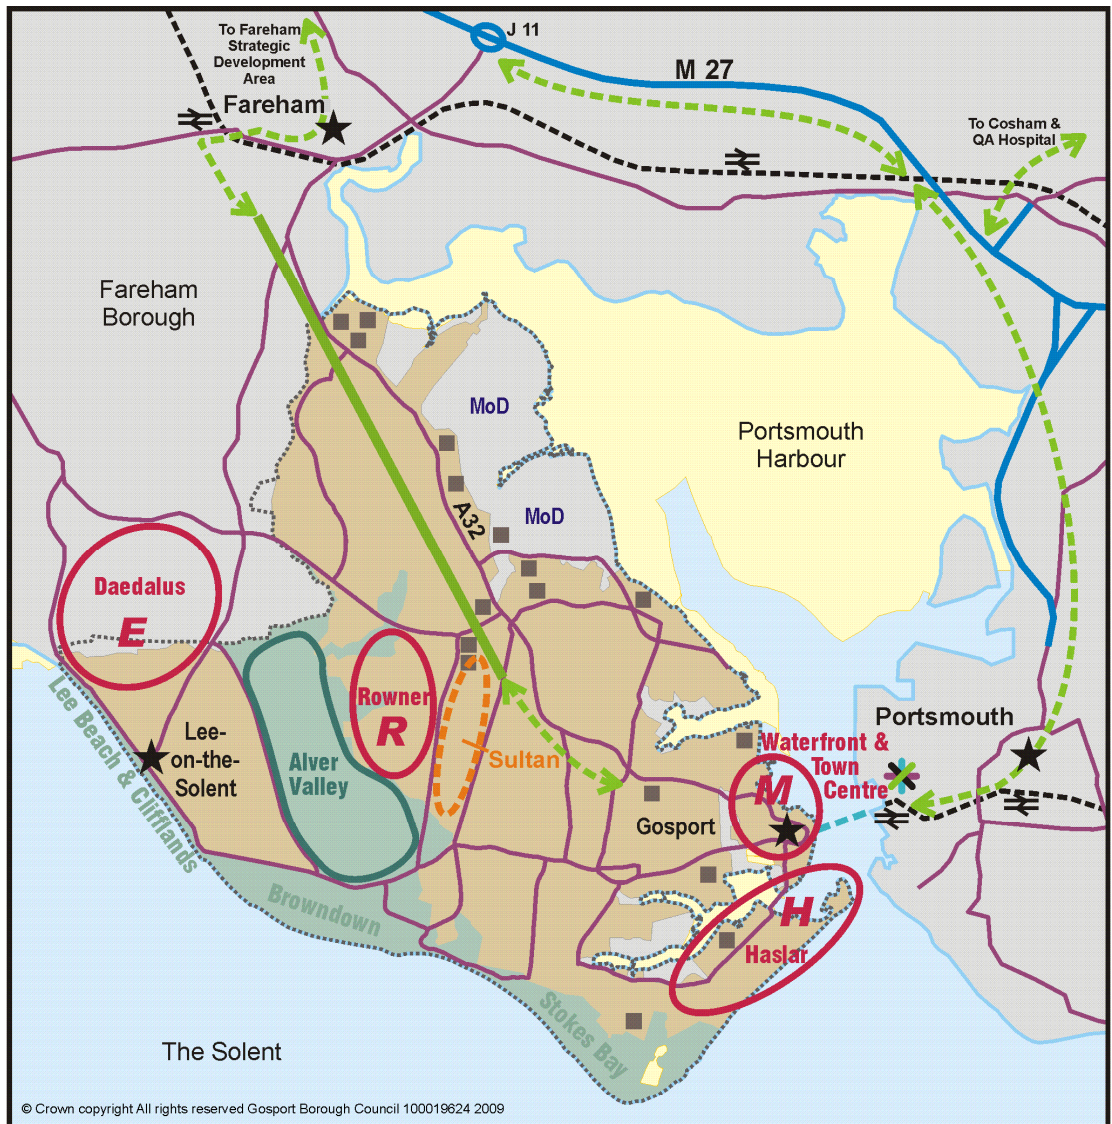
To Fareham Strategic Development Area

J 11

M 27

Fareham

To Cosham & QA Hospital

Fareham Borough

MoD

MoD

A32

Portsmouth Harbour

Daedalus

E

Rowner

R

Lee Beach & Cliff lands

Lee-on-the-Solent

Alver Valley

Sultan

Waterfront & Town Centre

M

Portsmouth

Gosport

Browndown

H

Haslar

Stokes Bay

The Solent

© Crown copyright All rights reserved Gosport Borough Council 100019624 2009